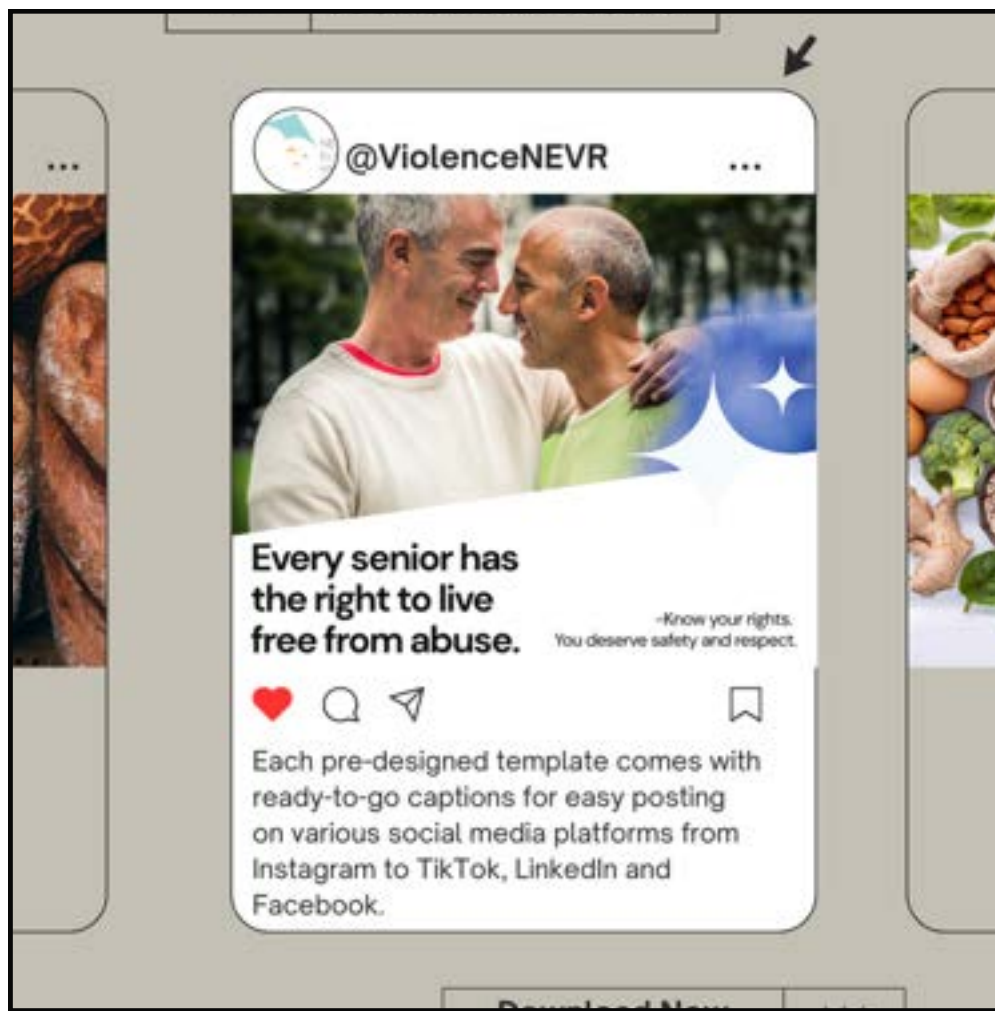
...

@ViolenceNEVR ...

Every senior has the right to live free from abuse.

-Know your rights. You deserve safety and respect.

Each pre-designed template comes with ready-to-go captions for easy posting on various social media platforms from Instagram to TikTok, LinkedIn and Facebook.

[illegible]